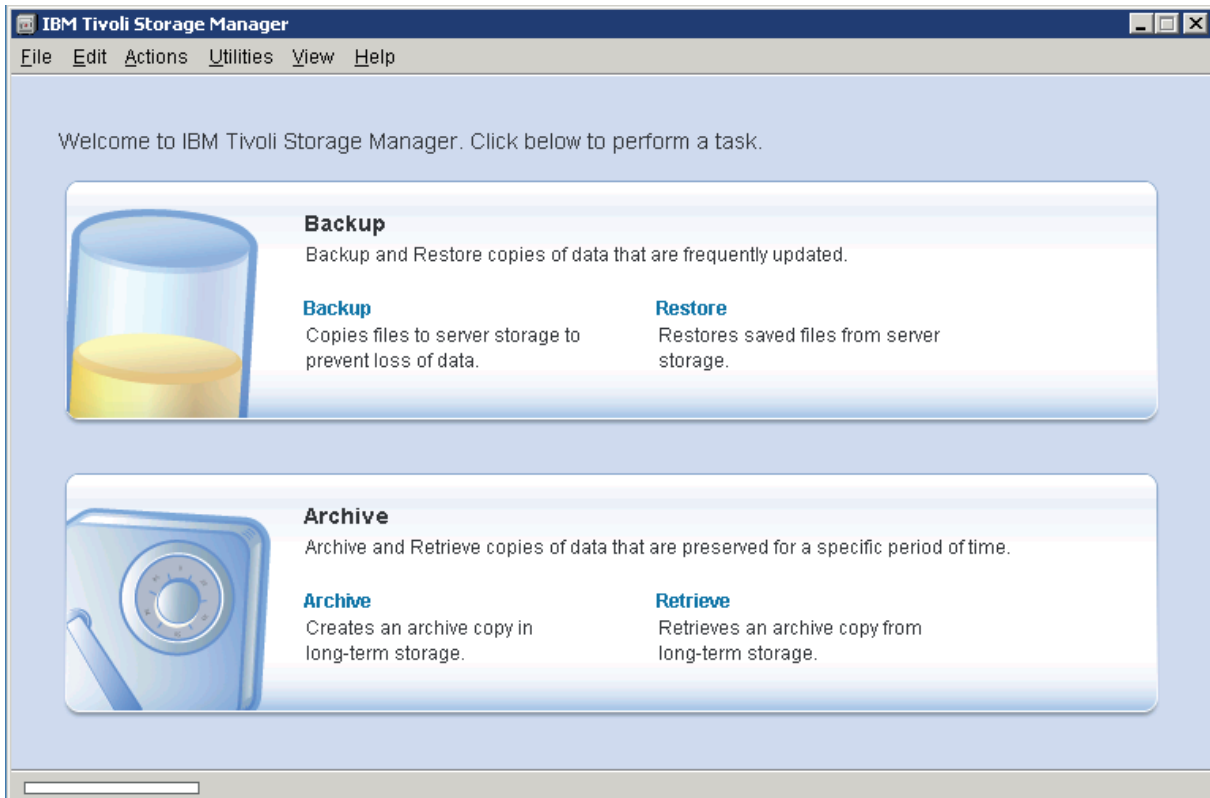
IBM Tivoli Storage Manager

File Edit Actions Utilities View Help

Welcome to IBM Tivoli Storage Manager. Click below to perform a task.

Backup

Backup and Restore copies of data that are frequently updated.

Backup

Copies files to server storage to prevent loss of data.

Restore

Restores saved files from server storage.

Archive

Archive and Retrieve copies of data that are preserved for a specific period of time.

Archive

Creates an archive copy in long-term storage.

Retrieve

Retrieves an archive copy from long-term storage.